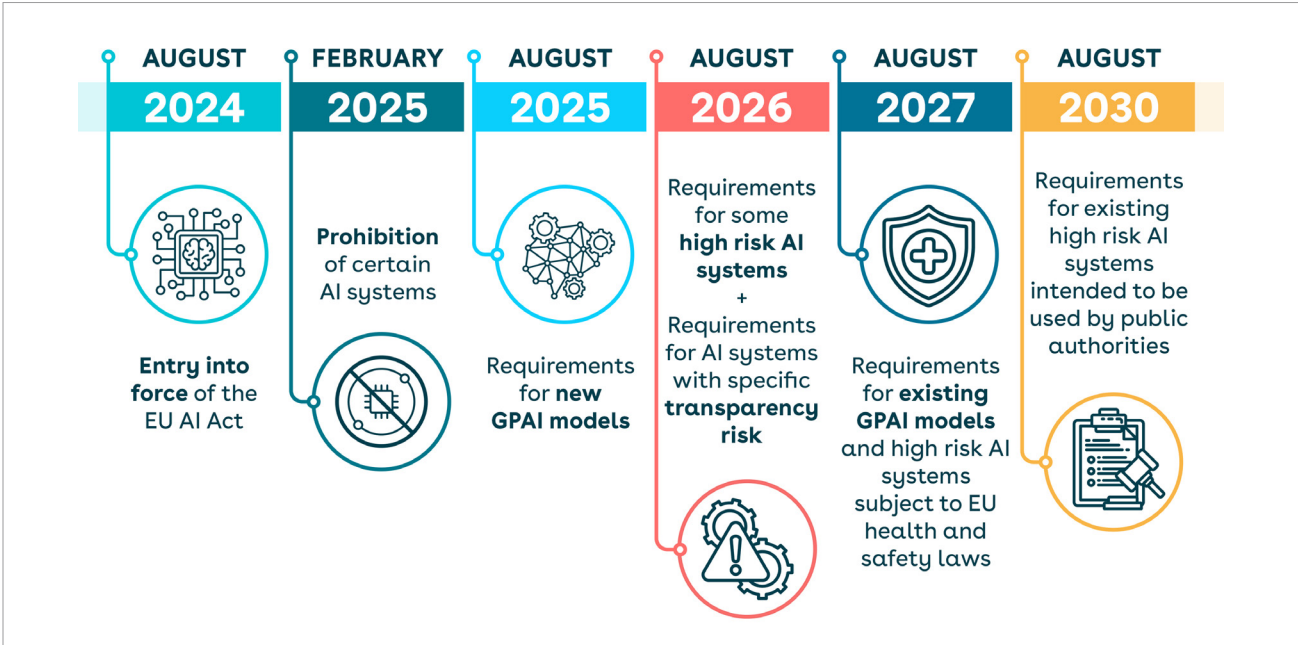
AUGUST
2024

Entry into force of the EU AI Act

FEBRUARY
2025

Prohibition of certain AI systems

AUGUST
2025

Requirements for new GPAI models

AUGUST
2026

Requirements for some high risk AI systems
+
Requirements for AI systems with specific transparency risk

AUGUST
2027

Requirements for existing GPAI models and high risk AI systems subject to EU health and safety laws

AUGUST
2030

Requirements for existing high risk AI systems intended to be used by public authorities